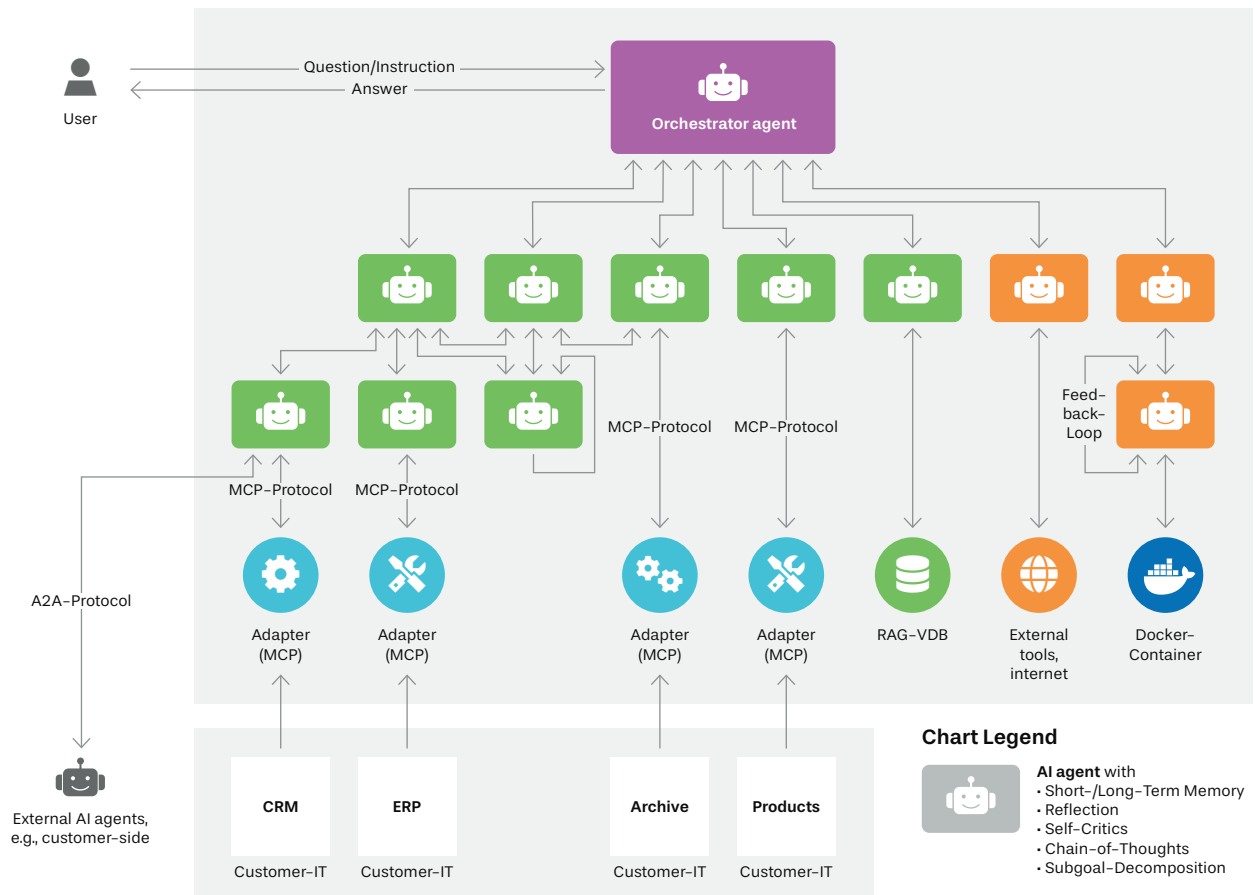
User

Question/Instruction

Answer

Orchestrator agent

MCP-Protocol

MCP-Protocol

MCP-Protocol

MCP-Protocol

Feed-back-Loop

A2A-Protocol

Adapter (MCP)

Adapter (MCP)

Adapter (MCP)

Adapter (MCP)

RAG-VDB

External tools, internet

Docker-Container

External AI agents, e.g., customer-side

CRM

Customer-IT

ERP

Customer-IT

Archive

Customer-IT

Products

Customer-IT

Chart Legend

**AI agent** with
• Short-/Long-Term Memory
• Reflection
• Self-Critics
• Chain-of-Thoughts
• Subgoal-Decomposition